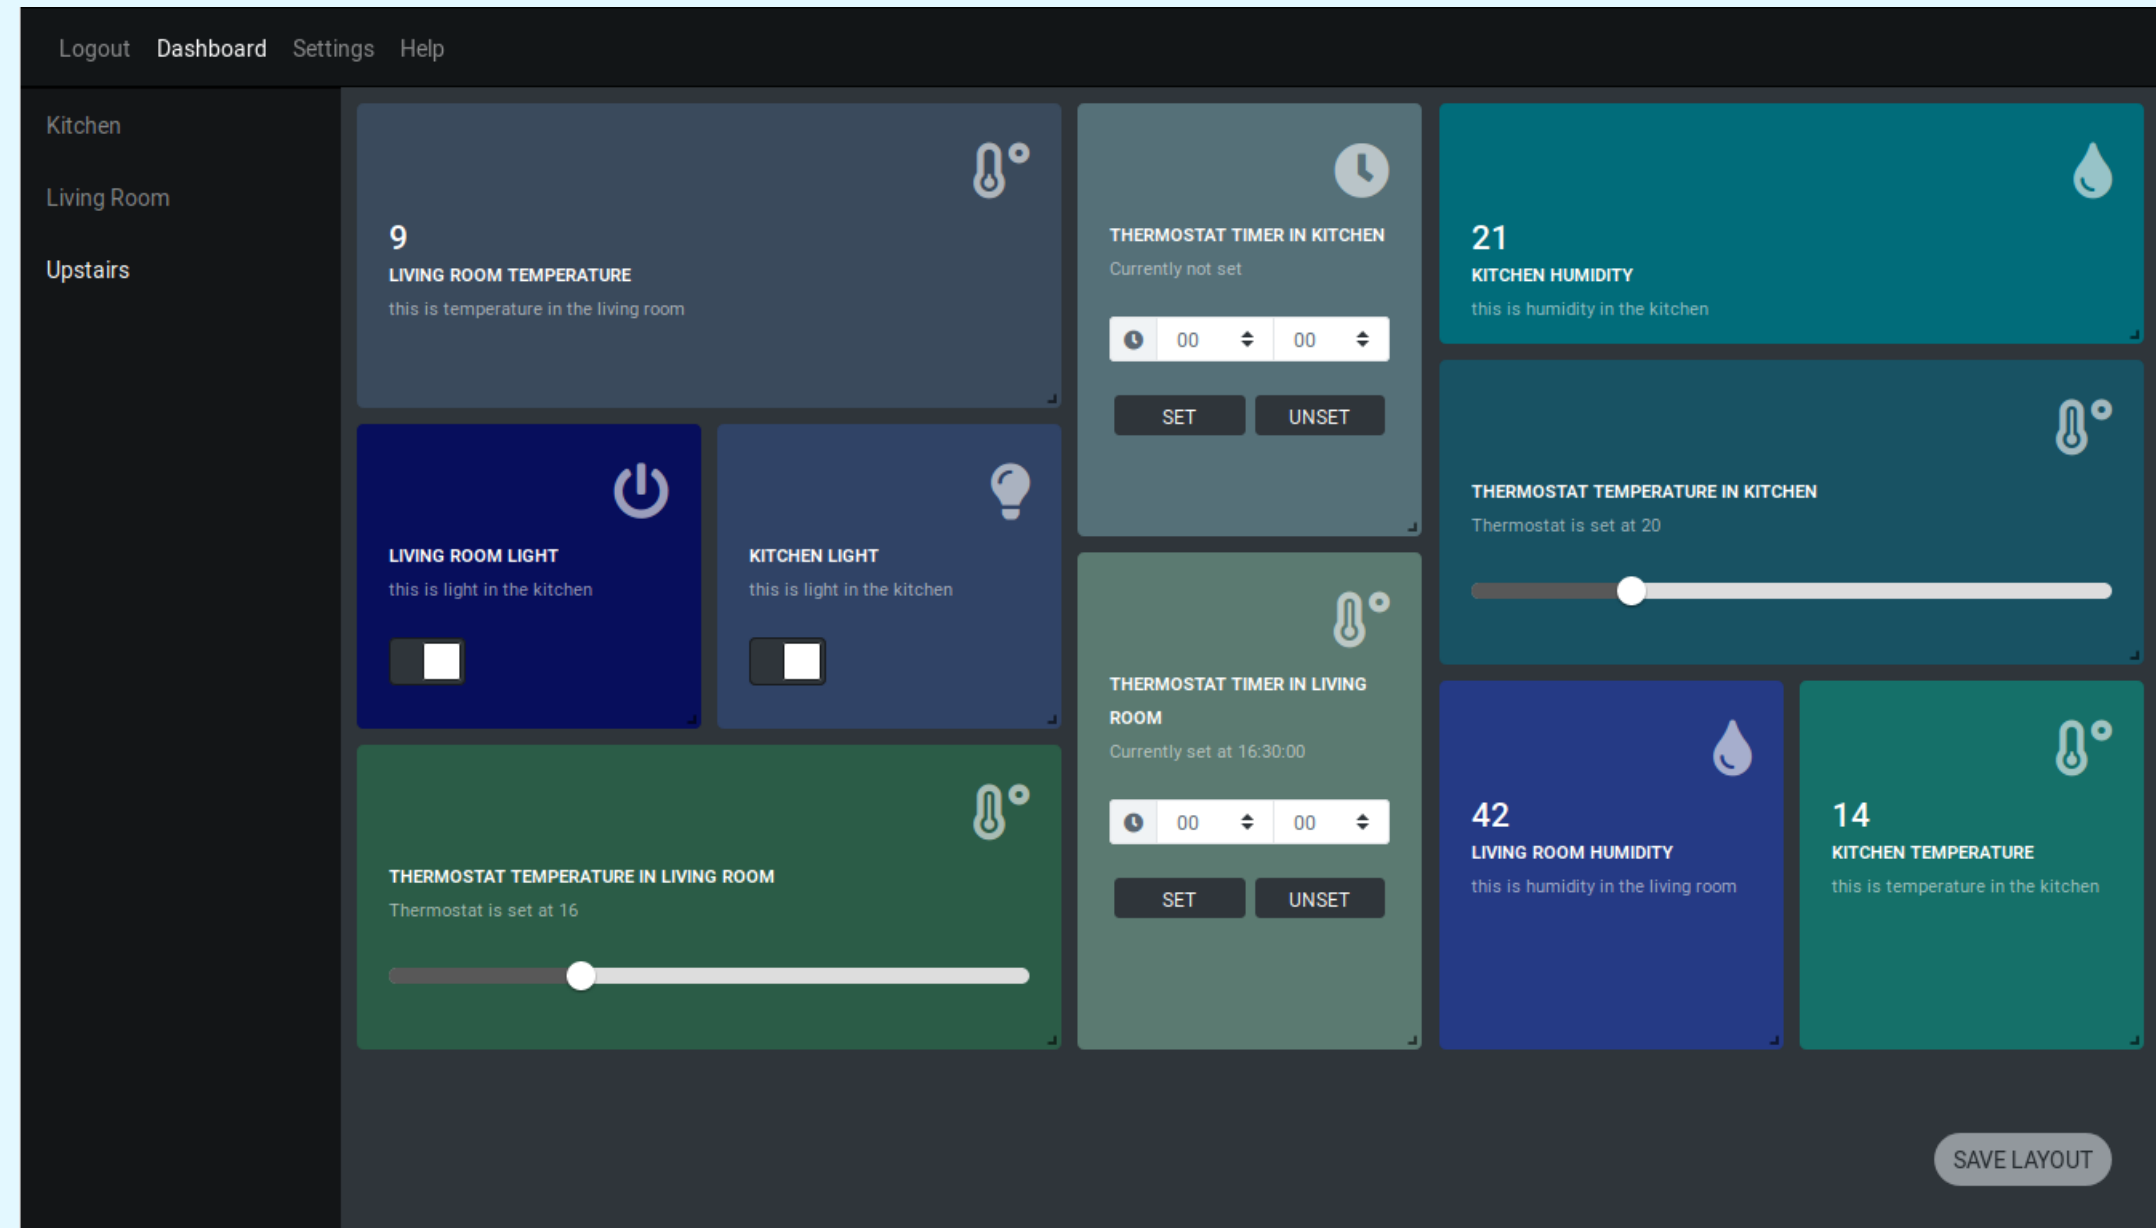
Logout Dashboard Settings Help

Kitchen

Living Room

Upstairs

9
LIVING ROOM TEMPERATURE
this is temperature in the living room

THERMOSTAT TIMER IN KITCHEN
Currently not set

00 00

SET UNSET

21
KITCHEN HUMIDITY
this is humidity in the kitchen

LIVING ROOM LIGHT
this is light in the kitchen

KITCHEN LIGHT
this is light in the kitchen

THERMOSTAT TEMPERATURE IN KITCHEN
Thermostat is set at 20

THERMOSTAT TIMER IN LIVING ROOM
Currently set at 16:30:00

00 00

SET UNSET

THERMOSTAT TEMPERATURE IN LIVING ROOM
Thermostat is set at 16

42
LIVING ROOM HUMIDITY
this is humidity in the living room

14
KITCHEN TEMPERATURE
this is temperature in the kitchen

SAVE LAYOUT